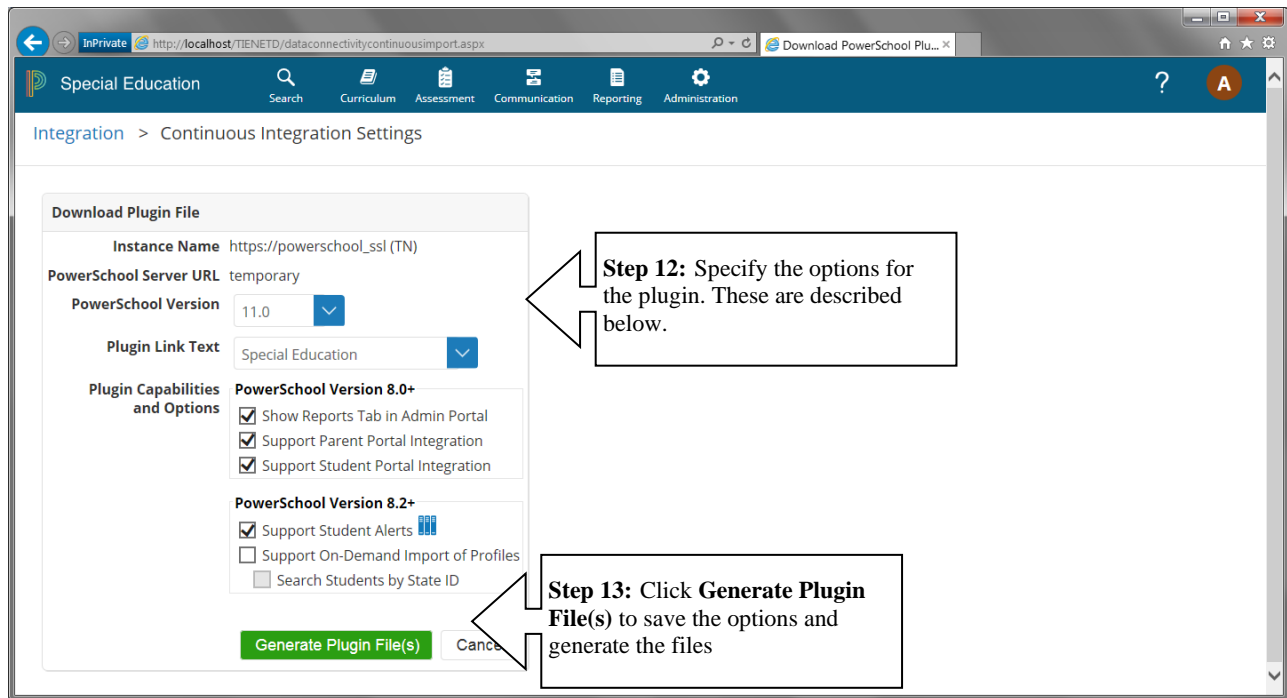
InPrivate http://localhost/TIENETD/dataconnectivitycontinuousimport.aspx

Download PowerSchool Plu...

Special Education

Search Curriculum Assessment Communication Reporting Administration

?

A

Integration > Continuous Integration Settings

Download Plugin File

Instance Name https://powerschool_ssl (TN)

PowerSchool Server URL temporary

PowerSchool Version 11.0

Plugin Link Text Special Education

Plugin Capabilities and Options

PowerSchool Version 8.0+

Show Reports Tab in Admin Portal

Support Parent Portal Integration

Support Student Portal Integration

PowerSchool Version 8.2+

Support Student Alerts

Support On-Demand Import of Profiles

Search Students by State ID

Generate Plugin File(s)

Cance

**Step 12:** Specify the options for the plugin. These are described below.

**Step 13:** Click **Generate Plugin File(s)** to save the options and generate the files